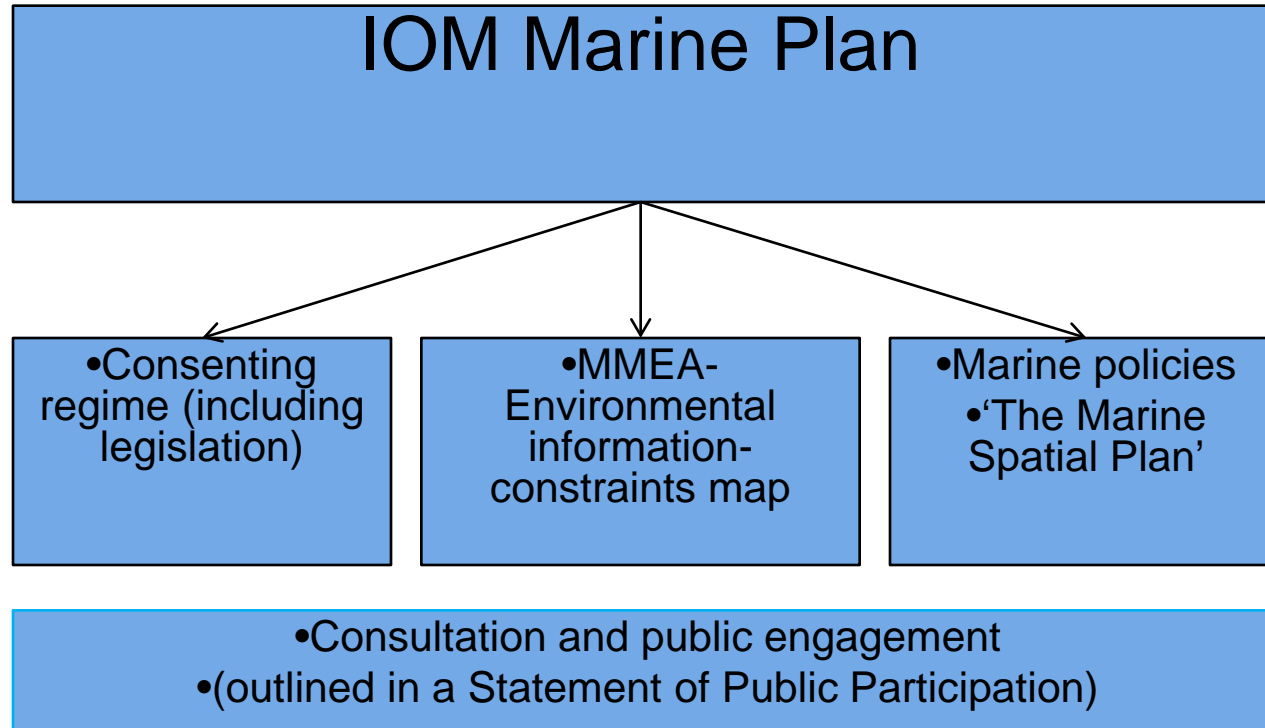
IOM Marine Plan

•Consenting regime (including legislation)

•MMEA-Environmental information-constraints map

•Marine policies
•'The Marine Spatial Plan'

•Consultation and public engagement
•(outlined in a Statement of Public Participation)